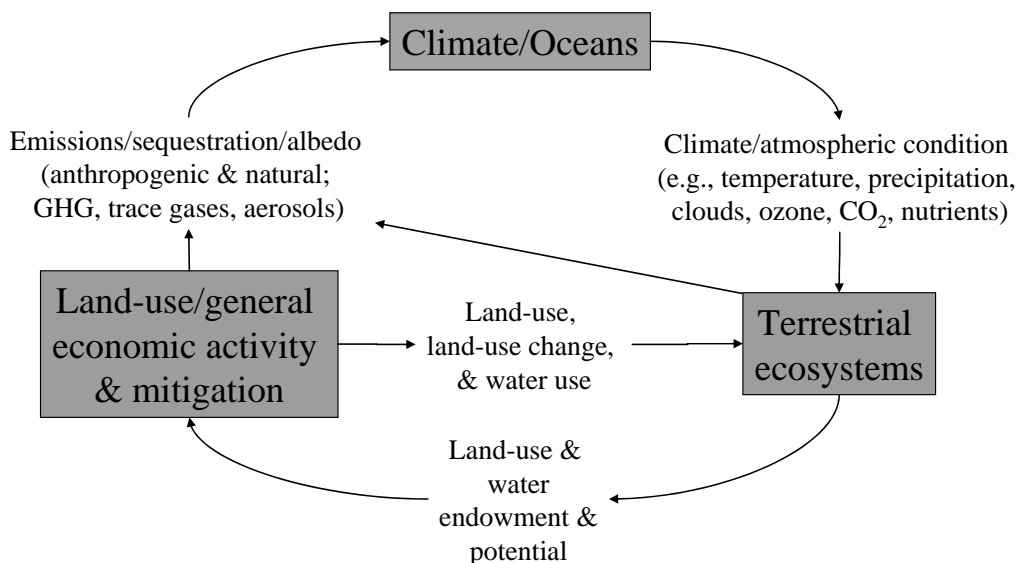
Climate/Oceans

Emissions/sequestration/albedo (anthropogenic & natural; GHG, trace gases, aerosols)

Climate/atmospheric condition (e.g., temperature, precipitation, clouds, ozone, $CO_2$, nutrients)

Land-use/general economic activity & mitigation

Land-use, land-use change, & water use

Terrestrial ecosystems

Land-use & water endowment & potential